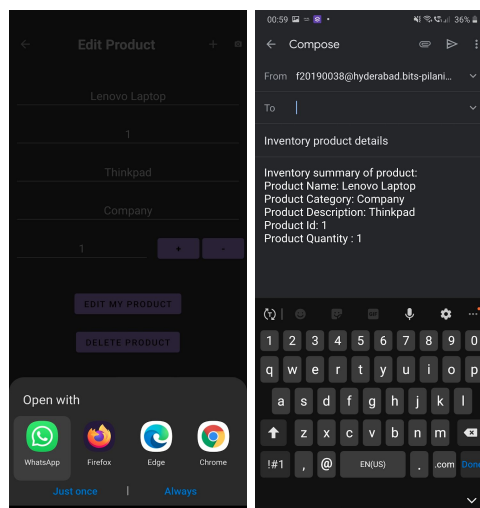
Edit Product

Lenovo Laptop

1

Thinkpad

Company

1

+

-

EDIT MY PRODUCT

DELETE PRODUCT

Open with

WhatsApp

Firefox

Edge

Chrome

Just once

|

Always

00:59

36%

Compose

From f20190038@hyderabad.bits-pilani...

To

Inventory product details

Inventory summary of product:
Product Name: Lenovo Laptop
Product Category: Company
Product Description: Thinkpad
Product Id: 1
Product Quantity : 1

1 2 3 4 5 6 7 8 9 0

q w e r t y u i o p

a s d f g h j k l

z x c v b n m

!#1 , @ EN(US) . .com Done